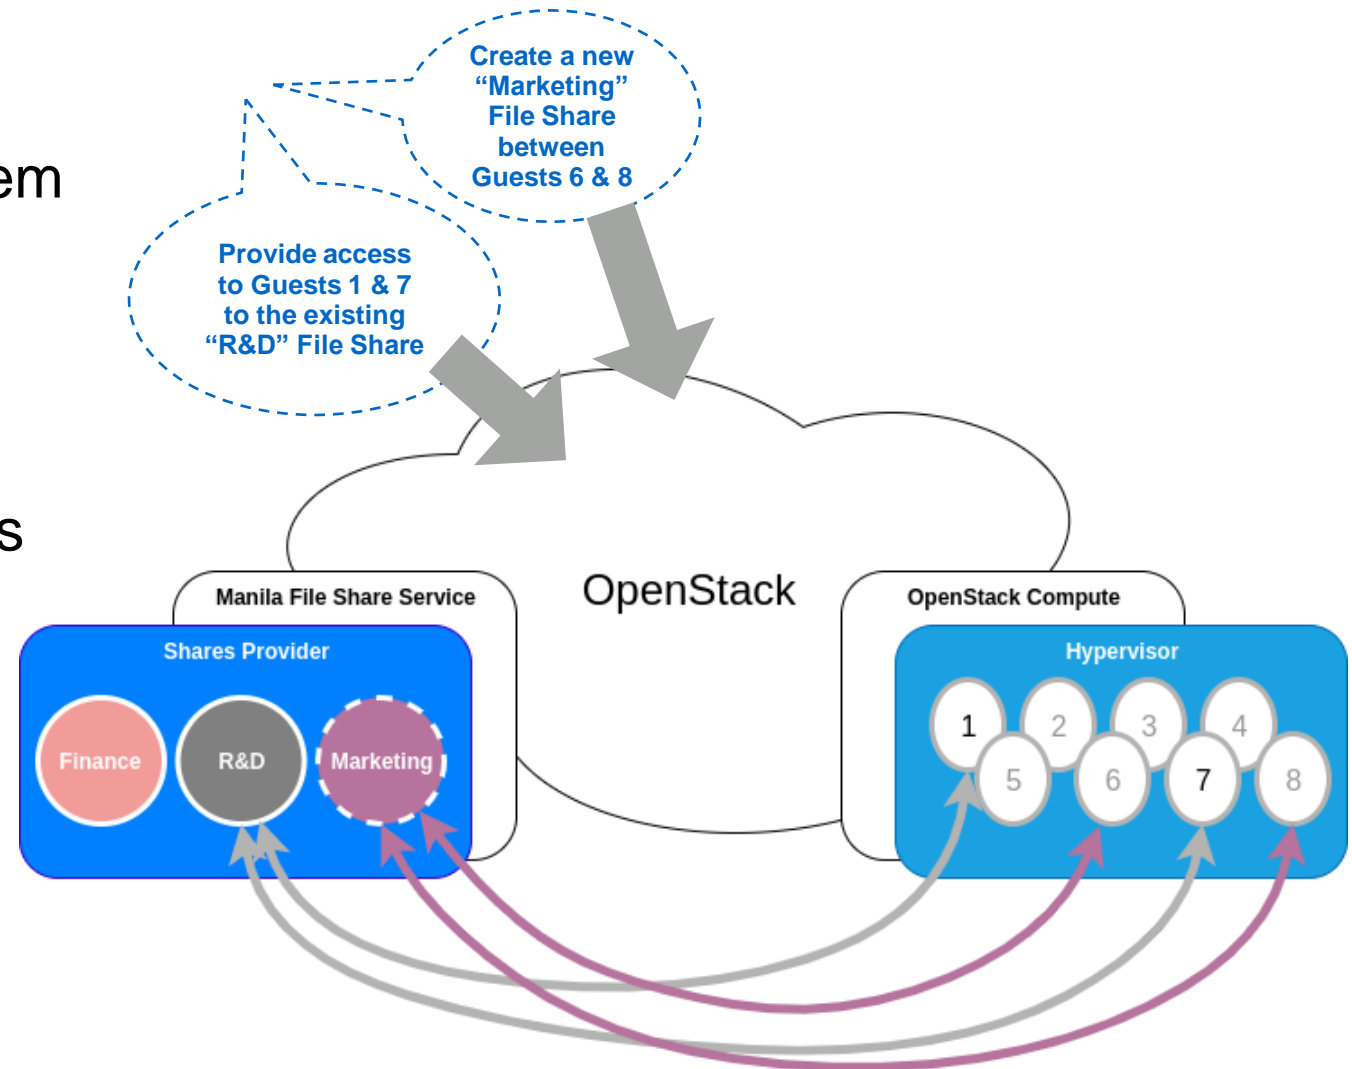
em

s

Create a new "Marketing" File Share between Guests 6 & 8

Provide access to Guests 1 & 7 to the existing "R&D" File Share

OpenStack

Manila File Share Service

Shares Provider

Finance

R&D

Marketing

OpenStack Compute

Hypervisor

1
2
3
4
5
6
7
8